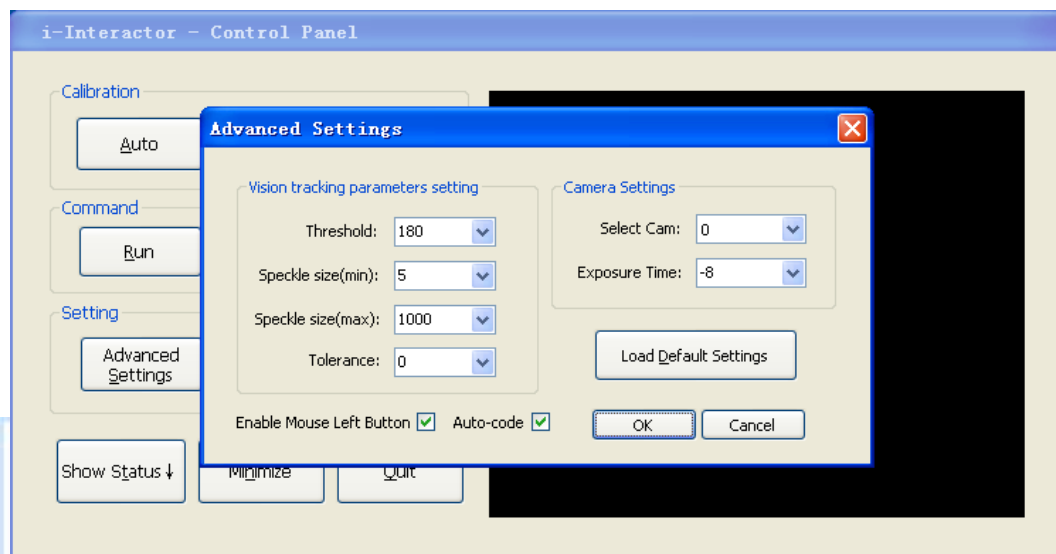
i-Interactor - Control Panel

Calibration

Auto

Command

Run

Setting

Advanced Settings

Show Status ↓

Minimize

Quit

Advanced Settings

Vision tracking parameters setting

Threshold: 180

Speckle size(min): 5

Speckle size(max): 1000

Tolerance: 0

Camera Settings

Select Cam: 0

Exposure Time: -8

Load Default Settings

Enable Mouse Left Button

Auto-code

OK

Cancel